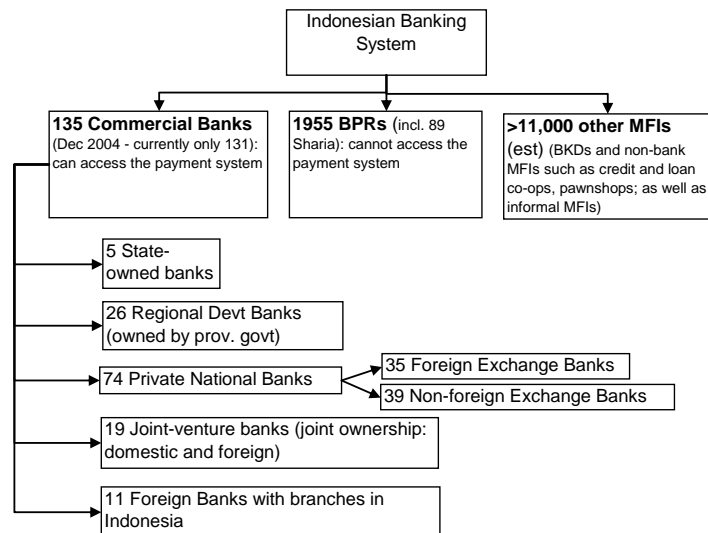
Indonesian Banking System

**135 Commercial Banks** (Dec 2004 - currently only 131): can access the payment system

**1955 BPRs** (incl. 89 Sharia): cannot access the payment system

**>11,000 other MFIs** (est) (BKDs and non-bank MFIs such as credit and loan co-ops, pawnshops; as well as informal MFIs)

5 State-owned banks

26 Regional Devt Banks (owned by prov. govt)

74 Private National Banks

35 Foreign Exchange Banks

39 Non-foreign Exchange Banks

19 Joint-venture banks (joint ownership: domestic and foreign)

11 Foreign Banks with branches in Indonesia